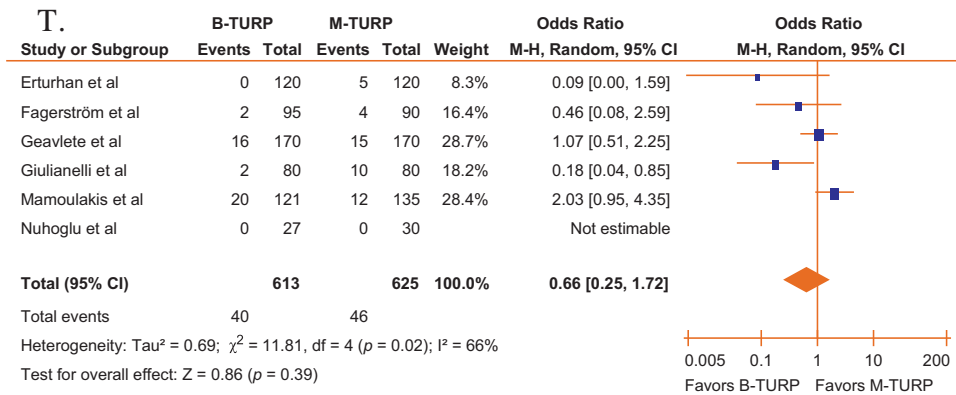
T.

| Study or Subgroup | B-TURP Events | B-TURP Total | M-TURP Events | M-TURP Total | Weight | Odds Ratio M-H, Random, 95% CI |
|---|---|---|---|---|---|---|
| Erturhan et al | 0 | 120 | 5 | 120 | 8.3% | 0.09 [0.00, 1.59] |
| Fagerström et al | 2 | 95 | 4 | 90 | 16.4% | 0.46 [0.08, 2.59] |
| Geavlete et al | 16 | 170 | 15 | 170 | 28.7% | 1.07 [0.51, 2.25] |
| Giulianelli et al | 2 | 80 | 10 | 80 | 18.2% | 0.18 [0.04, 0.85] |
| Mamoulakis et al | 20 | 121 | 12 | 135 | 28.4% | 2.03 [0.95, 4.35] |
| Nuhoglu et al | 0 | 27 | 0 | 30 | | Not estimable |
| **Total (95% CI)** | | **613** | | **625** | **100.0%** | **0.66 [0.25, 1.72]** |
| Total events | 40 | | 46 | | | |

Heterogeneity: Tau² = 0.69; $\chi^2$ = 11.81, df = 4 ($p$ = 0.02); I² = 66%

Test for overall effect: Z = 0.86 ($p$ = 0.39)

Odds Ratio
M-H, Random, 95% CI

0.005 0.1 1 10 200

Favors B-TURP Favors M-TURP